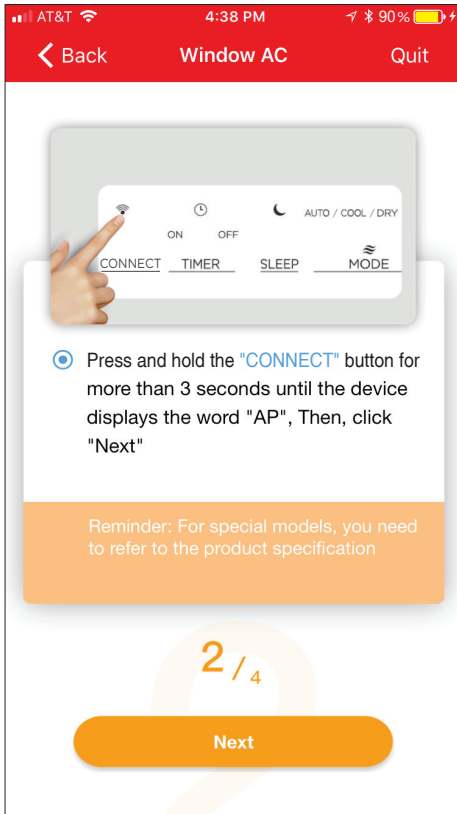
AT&T 4:38 PM 90%

Back Window AC Quit

ON OFF AUTO / COOL / DRY

CONNECT TIMER SLEEP MODE

Press and hold the "CONNECT" button for more than 3 seconds until the device displays the word "AP", Then, click "Next"

Reminder: For special models, you need to refer to the product specification

2 / 4

Next